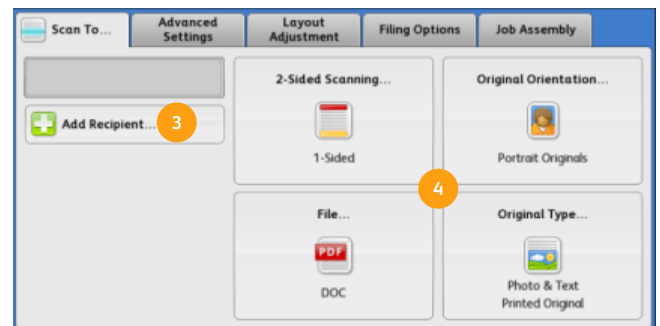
Scan To...

Advanced Settings

Layout Adjustment

Filing Options

Job Assembly

Add Recipient...

3

2-Sided Scanning...

1-Sided

Original Orientation...

Portrait Originals

4

File...

PDF

DOC

Original Type...

Photo & Text Printed Original